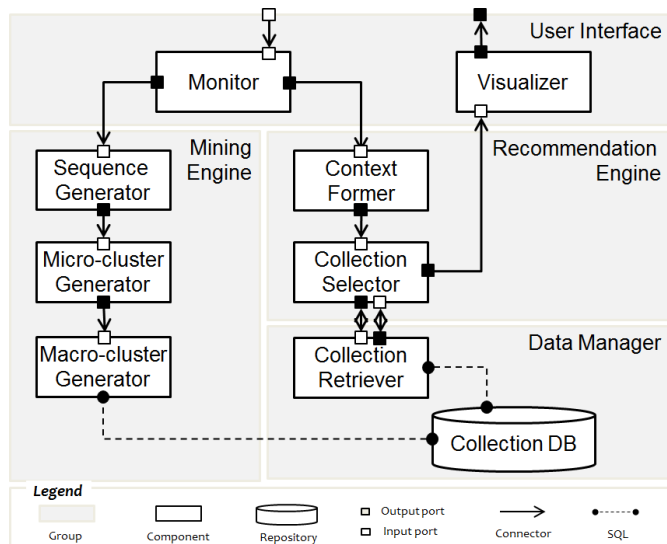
User Interface

Monitor

Visualizer

Mining Engine

Recommendation Engine

Sequence Generator

Context Former

Micro-cluster Generator

Collection Selector

Data Manager

Macro-cluster Generator

Collection Retriever

Collection DB

Legend

Group

Component

Repository

Output port

Input port

Connector

SQL